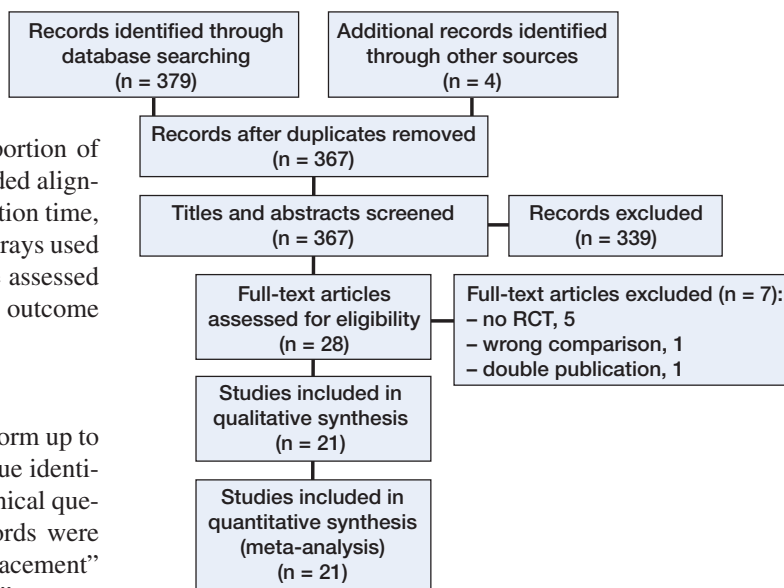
Records identified through database searching (n = 379)

Additional records identified through other sources (n = 4)

Records after duplicates removed (n = 367)

Titles and abstracts screened (n = 367)

Records excluded (n = 339)

Full-text articles assessed for eligibility (n = 28)

Full-text articles excluded (n = 7):
– no RCT, 5
– wrong comparison, 1
– double publication, 1

Studies included in qualitative synthesis (n = 21)

Studies included in quantitative synthesis (meta-analysis) (n = 21)

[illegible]portion of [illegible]ded align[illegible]tion time, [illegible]rays used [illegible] assessed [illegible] outcome

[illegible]orm up to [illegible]ue identi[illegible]nical que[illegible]ords were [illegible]acement"